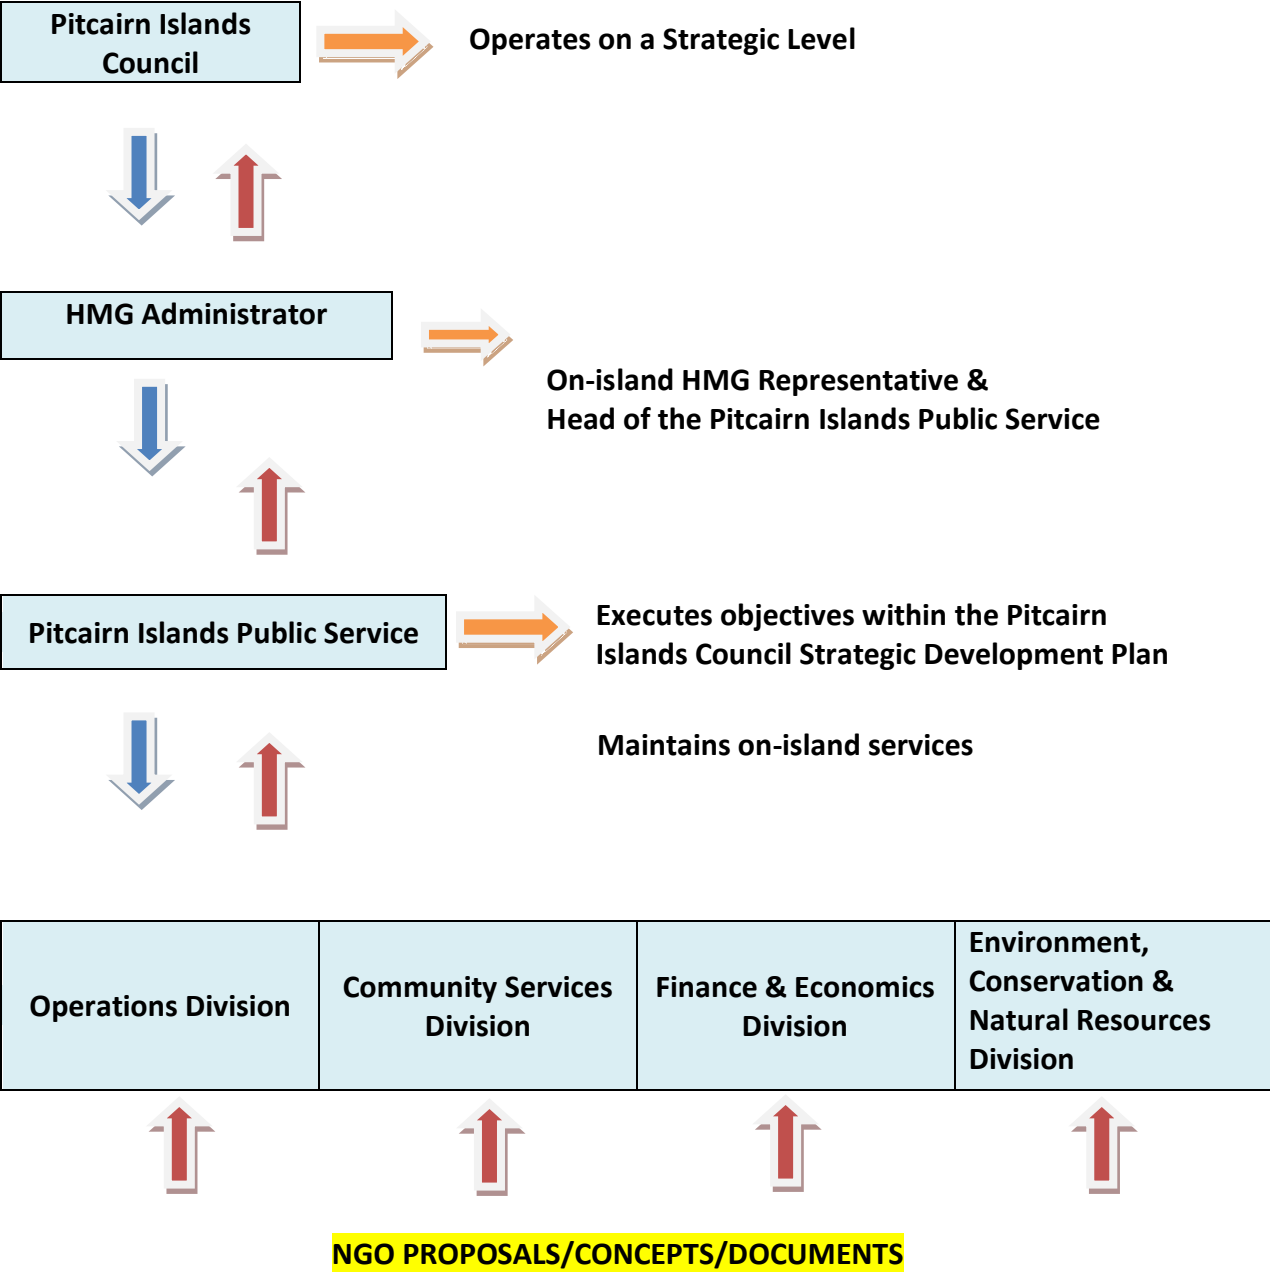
Pitcairn Islands Council

Operates on a Strategic Level

HMG Administrator

On-island HMG Representative &
Head of the Pitcairn Islands Public Service

Pitcairn Islands Public Service

Executes objectives within the Pitcairn Islands Council Strategic Development Plan

Maintains on-island services

| Operations Division | Community Services Division | Finance & Economics Division | Environment, Conservation & Natural Resources Division |
|---|---|---|---|

NGO PROPOSALS/CONCEPTS/DOCUMENTS